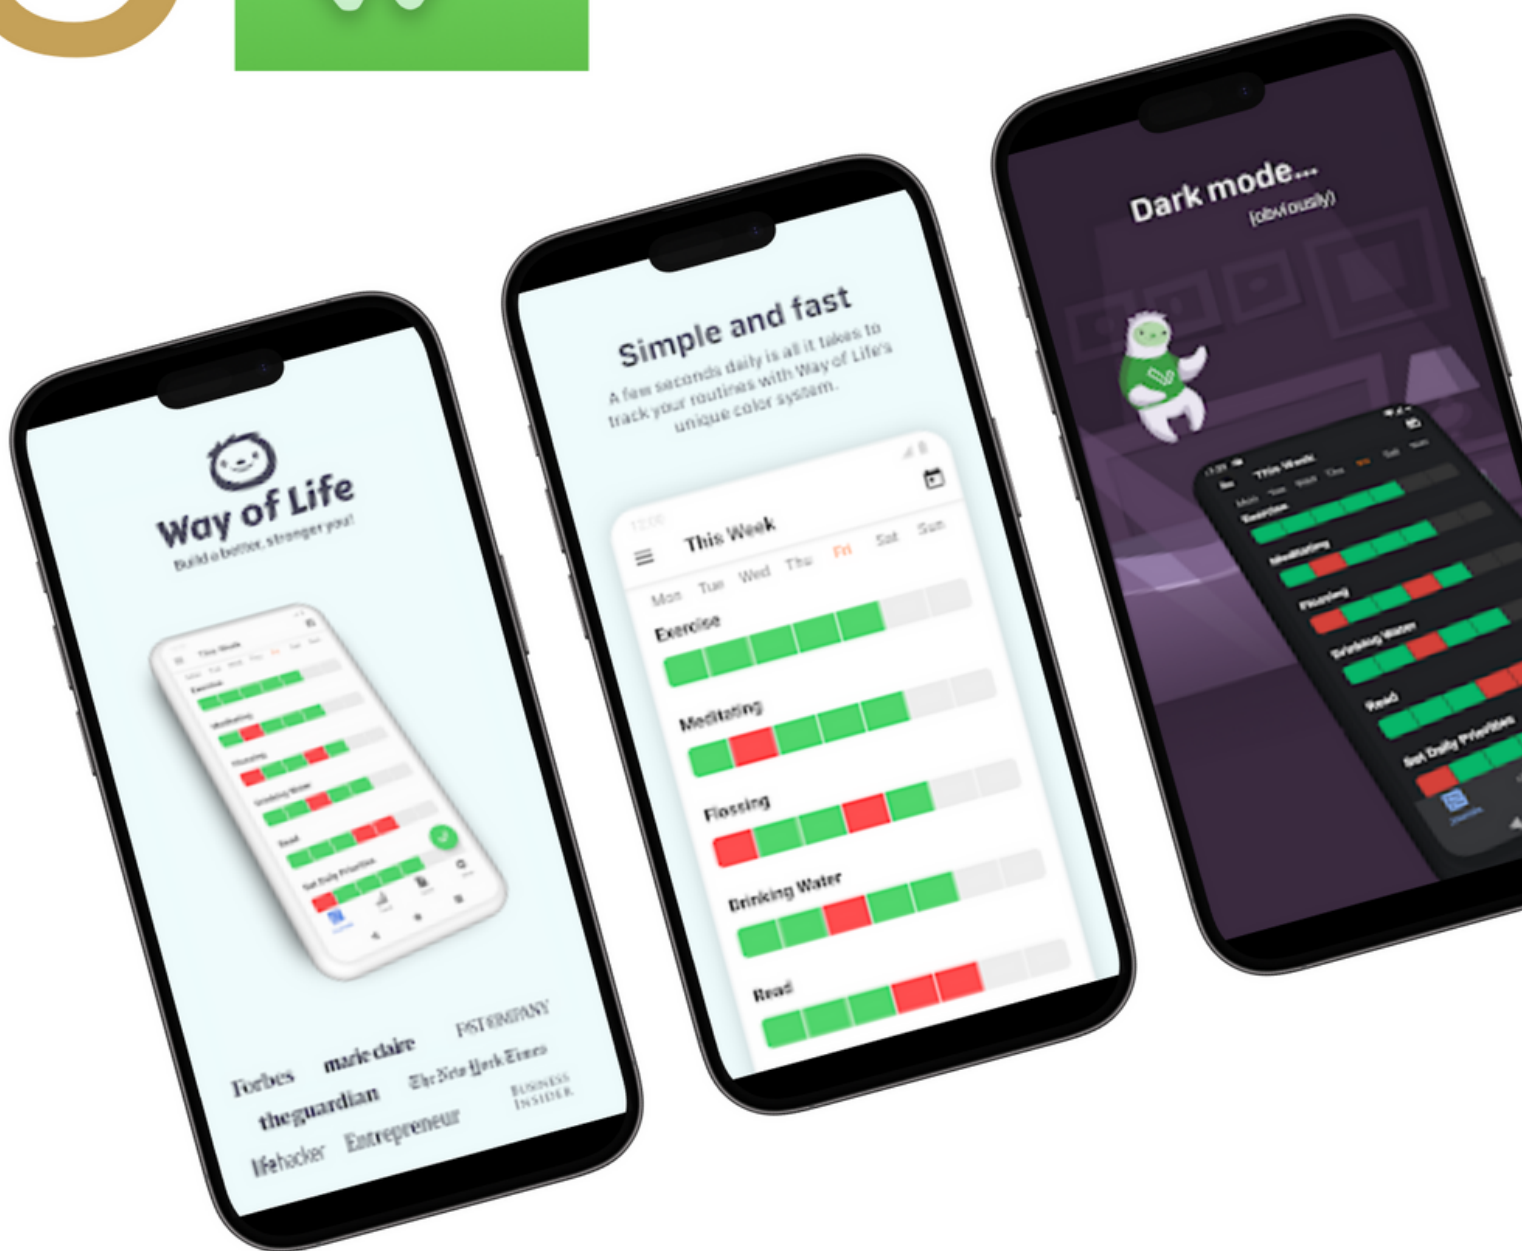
Way of Life
Build a better, stronger you!

This Week
Mon Tue Wed Thu Fri Sat Sun
Exercise
Meditating
Flossing
Drinking Water
Read
Set Daily Priorities

Forbes marie claire FAST COMPANY
theguardian The New York Times BUSINESS INSIDER
lifehacker Entrepreneur

Simple and fast
A few seconds daily is all it takes to track your routines with Way of Life's unique color system.

This Week
Mon Tue Wed Thu Fri Sat Sun
Exercise
Meditating
Flossing
Drinking Water
Read

Dark mode...
(obviously)

This Week
Mon Tue Wed Thu Fri Sat Sun
Exercise
Meditating
Flossing
Drinking Water
Read
Set Daily Priorities
Journal